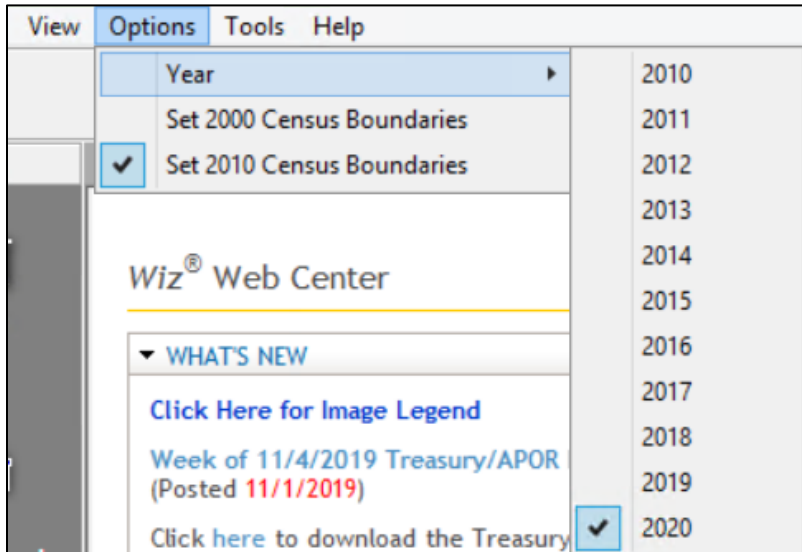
View Options Tools Help

Year
Set 2000 Census Boundaries
✔ Set 2010 Census Boundaries

2010
2011
2012
2013
2014
2015
2016
2017
2018
2019
✔ 2020

Wiz® Web Center

▾ WHAT'S NEW

Click Here for Image Legend

Week of 11/4/2019 Treasury/APOR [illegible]
(Posted 11/1/2019)

Click here to download the Treasury